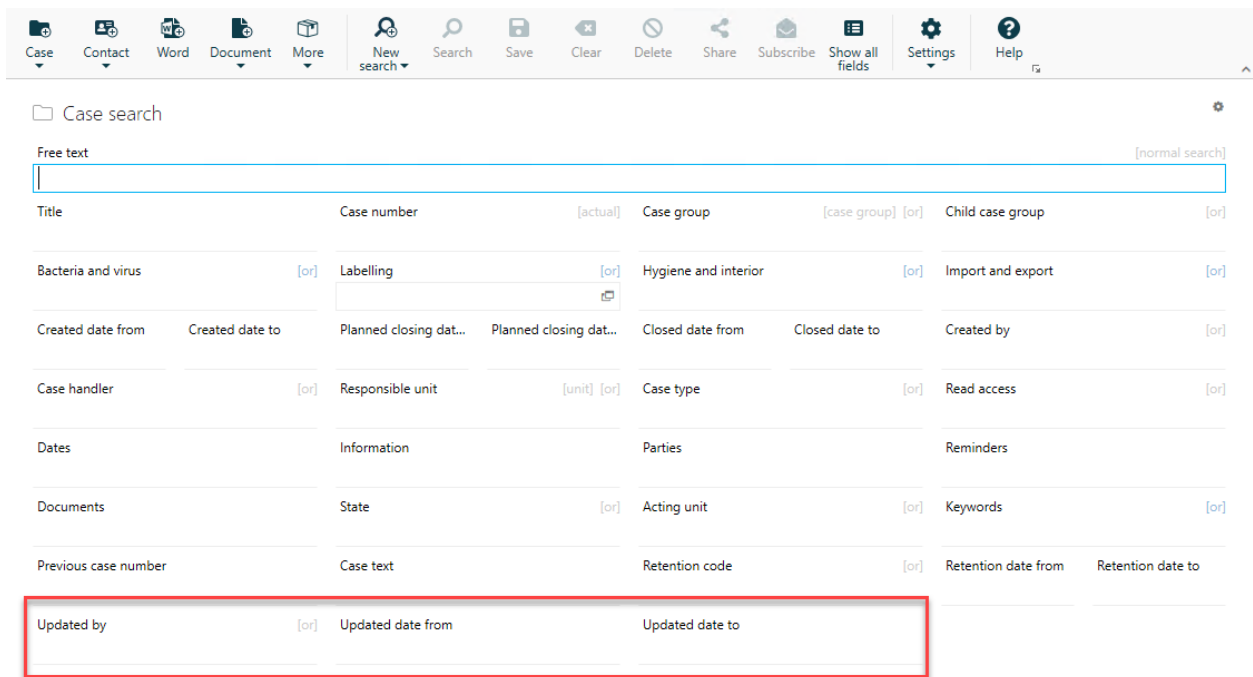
Case Contact Word Document More New search Search Save Clear Delete Share Subscribe Show all fields Settings Help

Case search

Free text [normal search]

Title
Case number [actual]
Case group [case group] [or]
Child case group [or]

Bacteria and virus [or]
Labelling [or]
Hygiene and interior [or]
Import and export [or]

Created date from
Created date to
Planned closing dat...
Planned closing dat...
Closed date from
Closed date to
Created by [or]

Case handler [or]
Responsible unit [unit] [or]
Case type [or]
Read access [or]

Dates
Information
Parties
Reminders

Documents
State [or]
Acting unit [or]
Keywords [or]

Previous case number
Case text
Retention code [or]
Retention date from
Retention date to

Updated by [or]
Updated date from
Updated date to